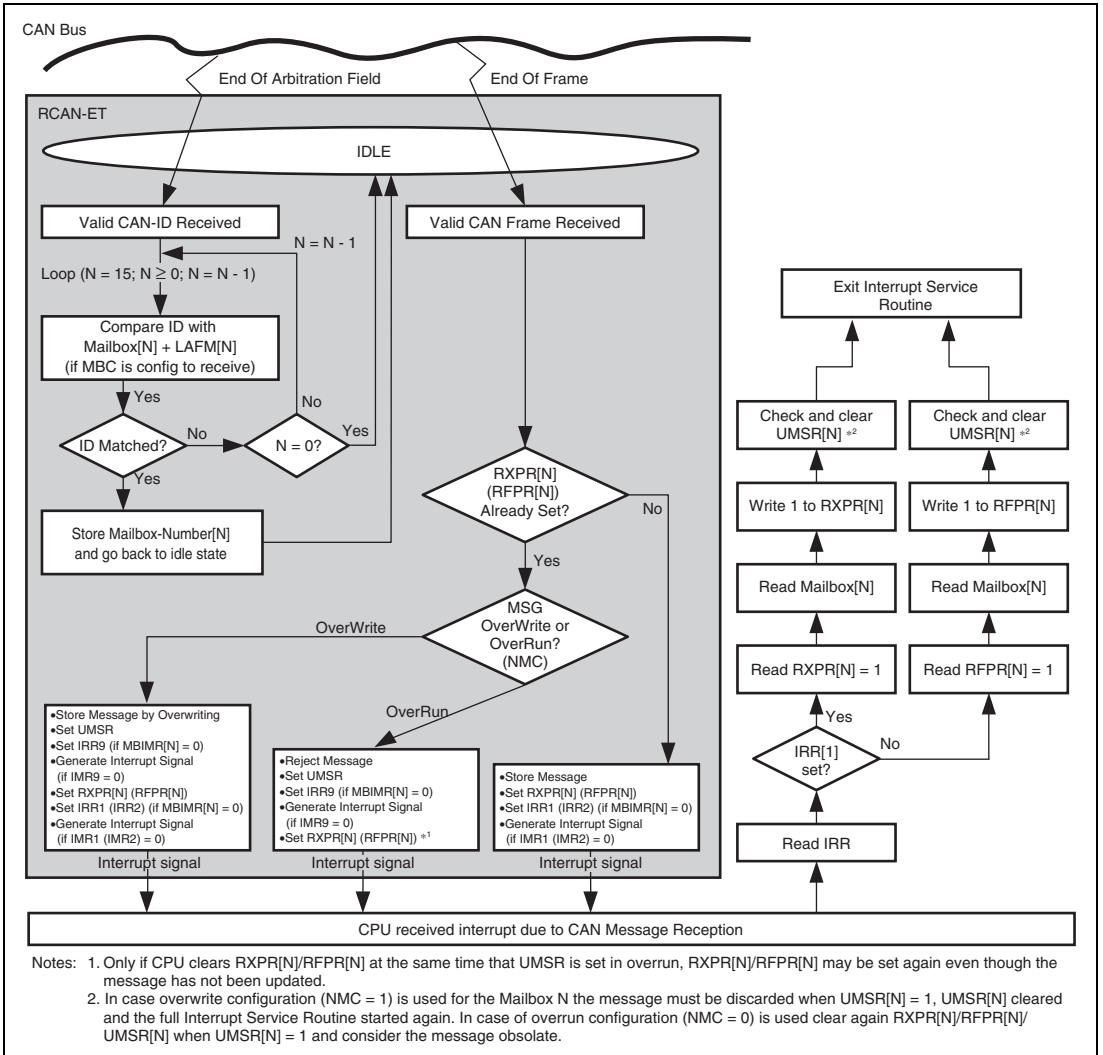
CAN Bus

End Of Arbitration Field

End Of Frame

RCAN-ET

IDLE

Valid CAN-ID Received

Valid CAN Frame Received

N = N - 1

Loop (N = 15; N $\geq$ 0; N = N - 1)

Compare ID with Mailbox[N] + LAFM[N] (if MBC is config to receive)

No

Yes

Yes

ID Matched?

No

N = 0?

Yes

Store Mailbox-Number[N] and go back to idle state

RXPR[N] (RFPR[N]) Already Set?

No

Yes

MSG OverWrite or OverRun? (NMC)

OverWrite

OverRun

•Store Message by Overwriting
•Set UMSR
•Set IRR9 (if MBIMR[N] = 0)
•Generate Interrupt Signal (if IMR9 = 0)
•Set RXPR[N] (RFPR[N])
•Set IRR1 (IRR2) (if MBIMR[N] = 0)
•Generate Interrupt Signal (if IMR1 (IMR2) = 0)

•Reject Message
•Set UMSR
•Set IRR9 (if MBIMR[N] = 0)
•Generate Interrupt Signal (if IMR9 = 0)
•Set RXPR[N] (RFPR[N]) *1

•Store Message
•Set RXPR[N] (RFPR[N])
•Set IRR1 (IRR2) (if MBIMR[N] = 0)
•Generate Interrupt Signal (if IMR1 (IMR2) = 0)

Interrupt signal

Interrupt signal

Interrupt signal

Exit Interrupt Service Routine

Check and clear UMSR[N] *2

Check and clear UMSR[N] *2

Write 1 to RXPR[N]

Write 1 to RFPR[N]

Read Mailbox[N]

Read Mailbox[N]

Read RXPR[N] = 1

Read RFPR[N] = 1

Yes

IRR[1] set?

No

Read IRR

CPU received interrupt due to CAN Message Reception

Notes: 1. Only if CPU clears RXPR[N]/RFPR[N] at the same time that UMSR is set in overrun, RXPR[N]/RFPR[N] may be set again even though the message has not been updated.
2. In case overwrite configuration (NMC = 1) is used for the Mailbox N the message must be discarded when UMSR[N] = 1, UMSR[N] cleared and the full Interrupt Service Routine started again. In case of overrun configuration (NMC = 0) is used clear again RXPR[N]/RFPR[N]/UMSR[N] when UMSR[N] = 1 and consider the message obsolate.